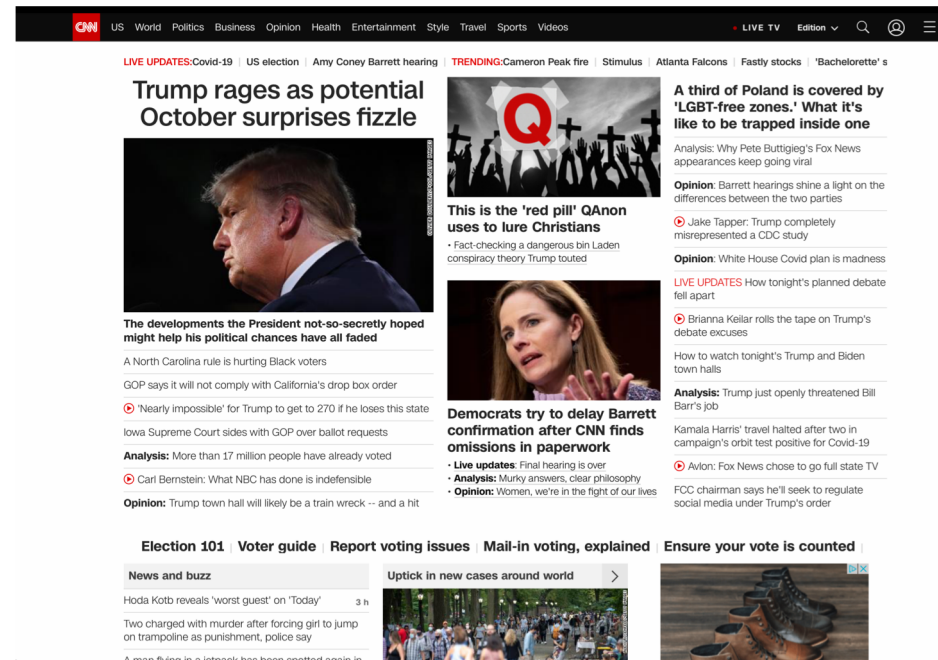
CNN US World Politics Business Opinion Health Entertainment Style Travel Sports Videos • LIVE TV Edition

LIVE UPDATES:Covid-19 | US election | Amy Coney Barrett hearing | TRENDING:Cameron Peak fire | Stimulus | Atlanta Falcons | Fastly stocks | 'Bachelorette' s

Trump rages as potential October surprises fizzle

The developments the President not-so-secretly hoped might help his political chances have all faded

A North Carolina rule is hurting Black voters

GOP says it will not comply with California's drop box order

'Nearly impossible' for Trump to get to 270 if he loses this state

Iowa Supreme Court sides with GOP over ballot requests

Analysis: More than 17 million people have already voted

Carl Bernstein: What NBC has done is indefensible

Opinion: Trump town hall will likely be a train wreck -- and a hit

Q

This is the 'red pill' QAnon uses to lure Christians

• Fact-checking a dangerous bin Laden conspiracy theory Trump touted

Democrats try to delay Barrett confirmation after CNN finds omissions in paperwork

• Live updates: Final hearing is over
• Analysis: Murky answers, clear philosophy
• Opinion: Women, we're in the fight of our lives

A third of Poland is covered by 'LGBT-free zones.' What it's like to be trapped inside one

Analysis: Why Pete Buttigieg's Fox News appearances keep going viral

Opinion: Barrett hearings shine a light on the differences between the two parties

Jake Tapper: Trump completely misrepresented a CDC study

Opinion: White House Covid plan is madness

LIVE UPDATES How tonight's planned debate fell apart

Brianna Keilar rolls the tape on Trump's debate excuses

How to watch tonight's Trump and Biden town halls

Analysis: Trump just openly threatened Bill Barr's job

Kamala Harris' travel halted after two in campaign's orbit test positive for Covid-19

Avlon: Fox News chose to go full state TV

FCC chairman says he'll seek to regulate social media under Trump's order

Election 101 | Voter guide | Report voting issues | Mail-in voting, explained | Ensure your vote is counted |

News and buzz

Hoda Kotb reveals 'worst guest' on 'Today' 3 h

Two charged with murder after forcing girl to jump on trampoline as punishment, police say

Uptick in new cases around world